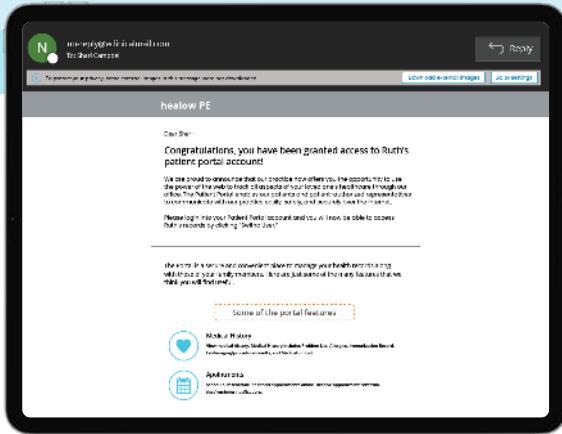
N

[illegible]

To: Shari Campbell

Reply

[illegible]

Download external images

Go to settings

healow PE

Dear Shari

Congratulations, you have been granted access to Ruth's patient portal account!

We are proud to announce that our practice now offers you the opportunity to use the power of the web to track all aspects of your loved one's healthcare through our office. The Patient Portal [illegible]

Please login into your Patient Portal account and you will now be able to access Ruth's records by clicking "Switch User."

The portal is a secure and convenient place to manage your health records along with those of your family members. Here are just some of the many features that we think you will find useful.

Some of the portal features

Medical History

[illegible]

Appointments

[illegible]